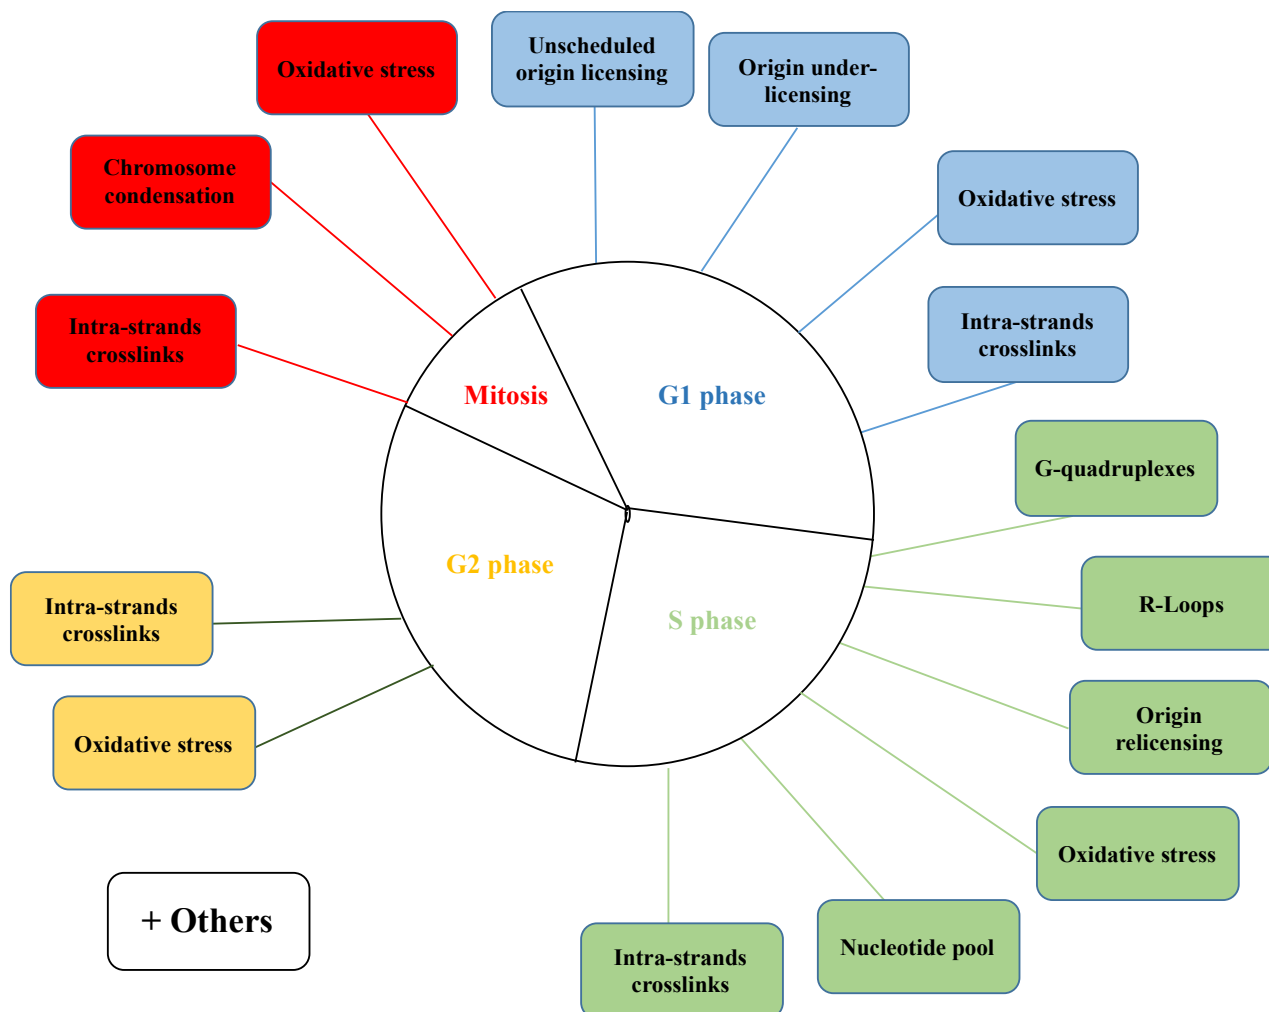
Oxidative stress

Unscheduled origin licensing

Origin under-licensing

Chromosome condensation

Oxidative stress

Intra-strands crosslinks

Intra-strands crosslinks

Mitosis

G1 phase

G-quadruplexes

G2 phase

S phase

R-Loops

Intra-strands crosslinks

Origin relicensing

Oxidative stress

Oxidative stress

+ Others

Nucleotide pool

Intra-strands crosslinks